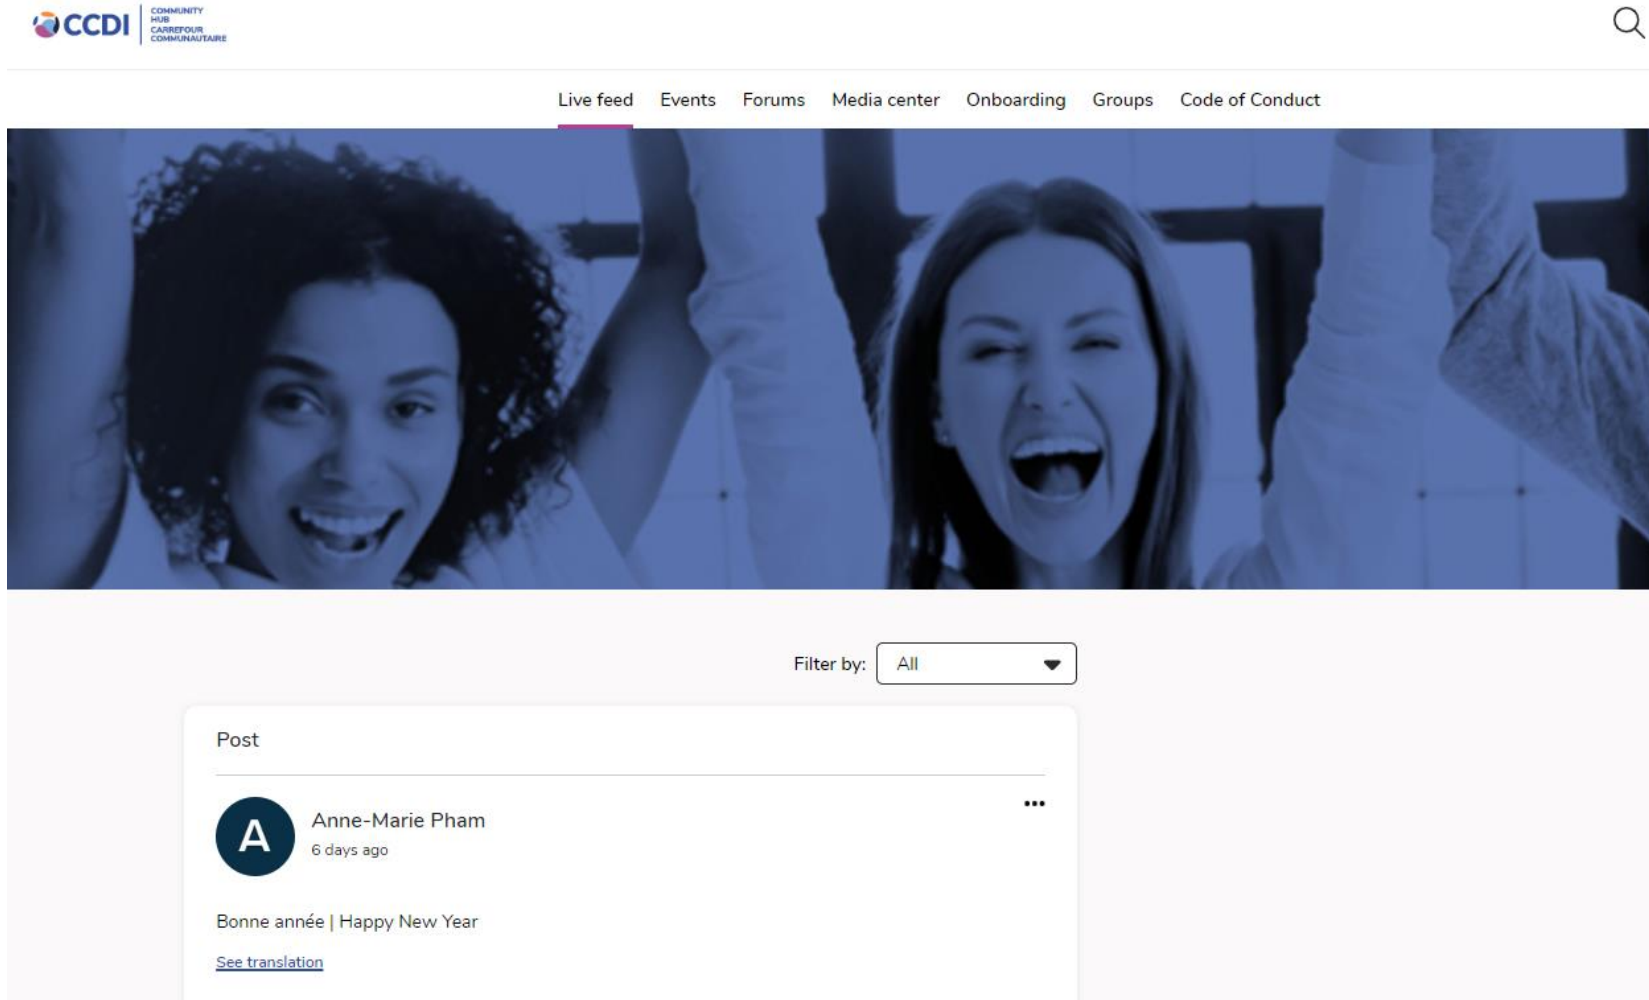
CCDI COMMUNITY HUB CARREFOUR COMMUNAUTAIRE

Live feed Events Forums Media center Onboarding Groups Code of Conduct

Filter by: All

Post

Anne-Marie Pham
6 days ago

•••

A

Bonne année | Happy New Year

See translation